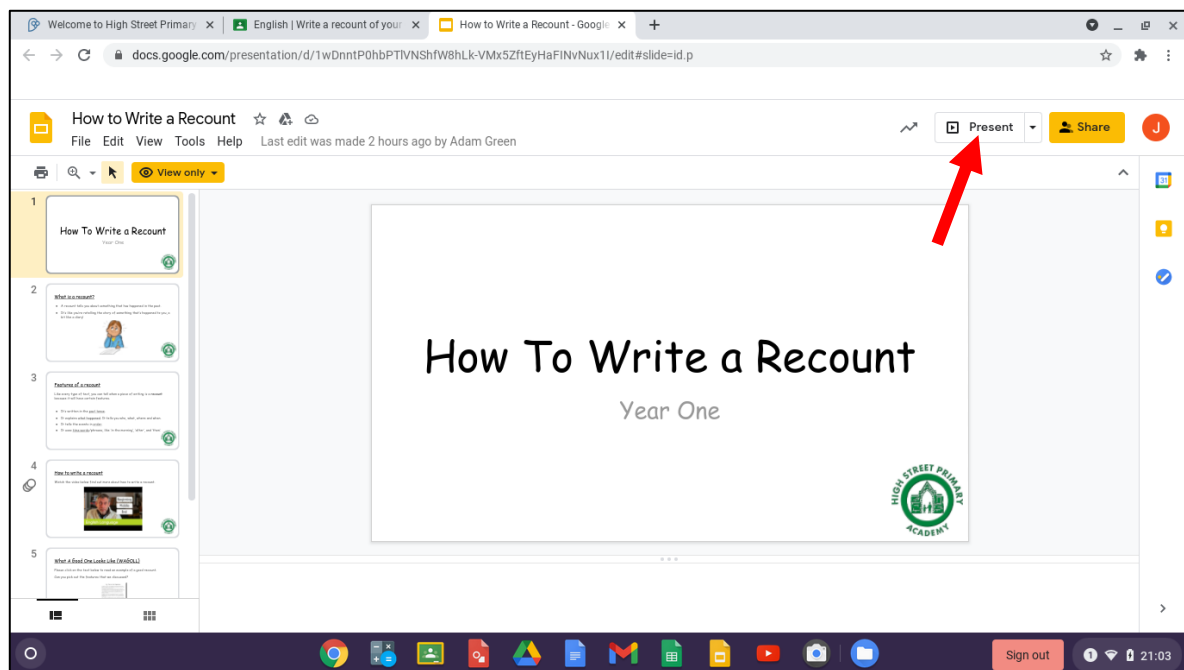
Welcome to High Street Primary ×
English | Write a recount of your ×
How to Write a Recount - Google ×
+

docs.google.com/presentation/d/1wDnntP0hbPTlVNShfW8hLk-VMx5ZftEyHaFINvNux1I/edit#slide=id.p

How to Write a Recount
File Edit View Tools Help Last edit was made 2 hours ago by Adam Green

Present
Share
J

View only

1
How To Write a Recount
Year One

2
What is a recount?

3
Features of a recount

4
How to write a recount

5
What A Good One Looks Like (WAGOLL)

How To Write a Recount

Year One

HIGH STREET PRIMARY ACADEMY

Sign out
21:03